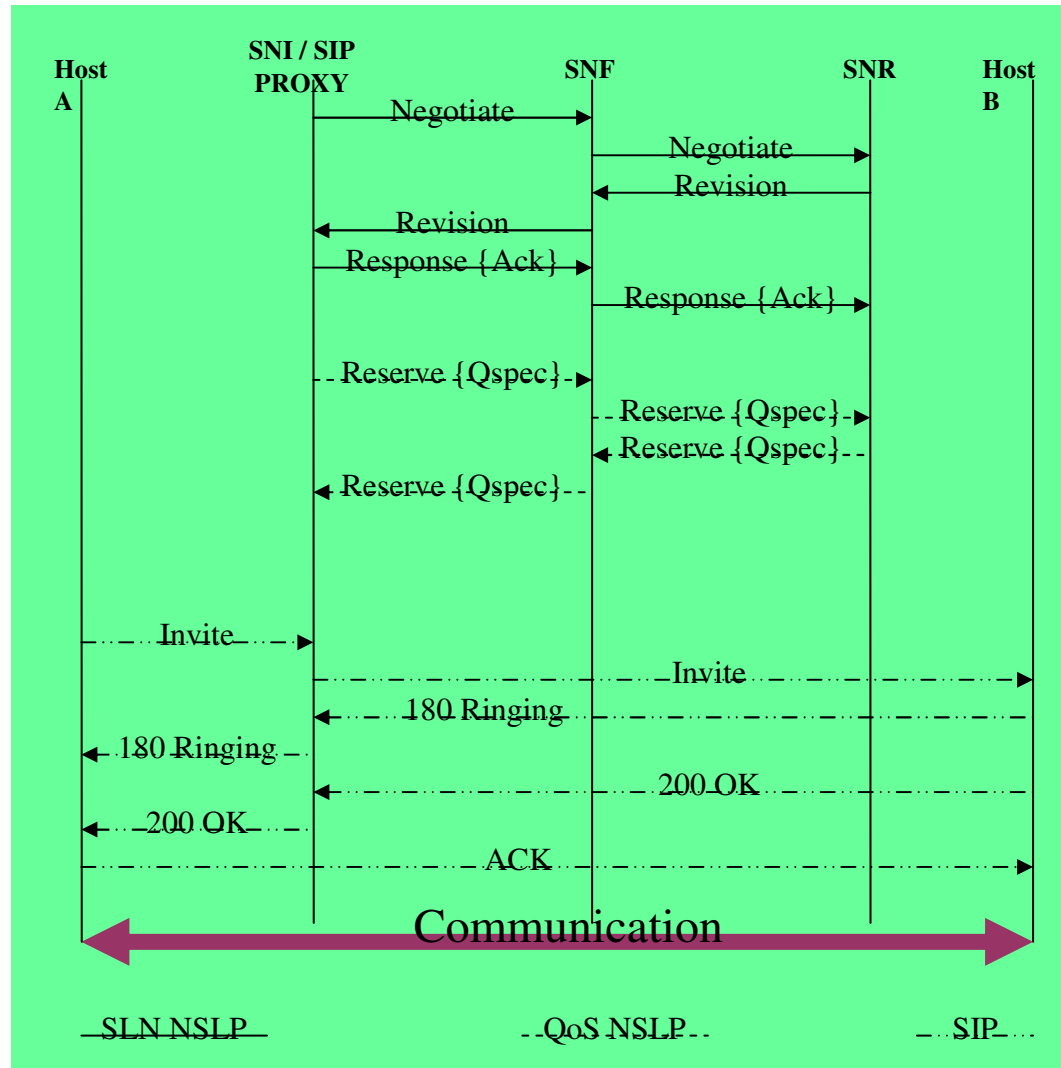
Host A

SNI / SIP PROXY

SNF

SNR

Host B

Negotiate

Negotiate

Revision

Revision

Response {Ack}

Response {Ack}

Reserve {Qspec}

Reserve {Qspec}

Reserve {Qspec}

Reserve {Qspec}

Invite

Invite

180 Ringing

180 Ringing

200 OK

200 OK

ACK

Communication

SLN NSLP

QoS NSLP

SIP